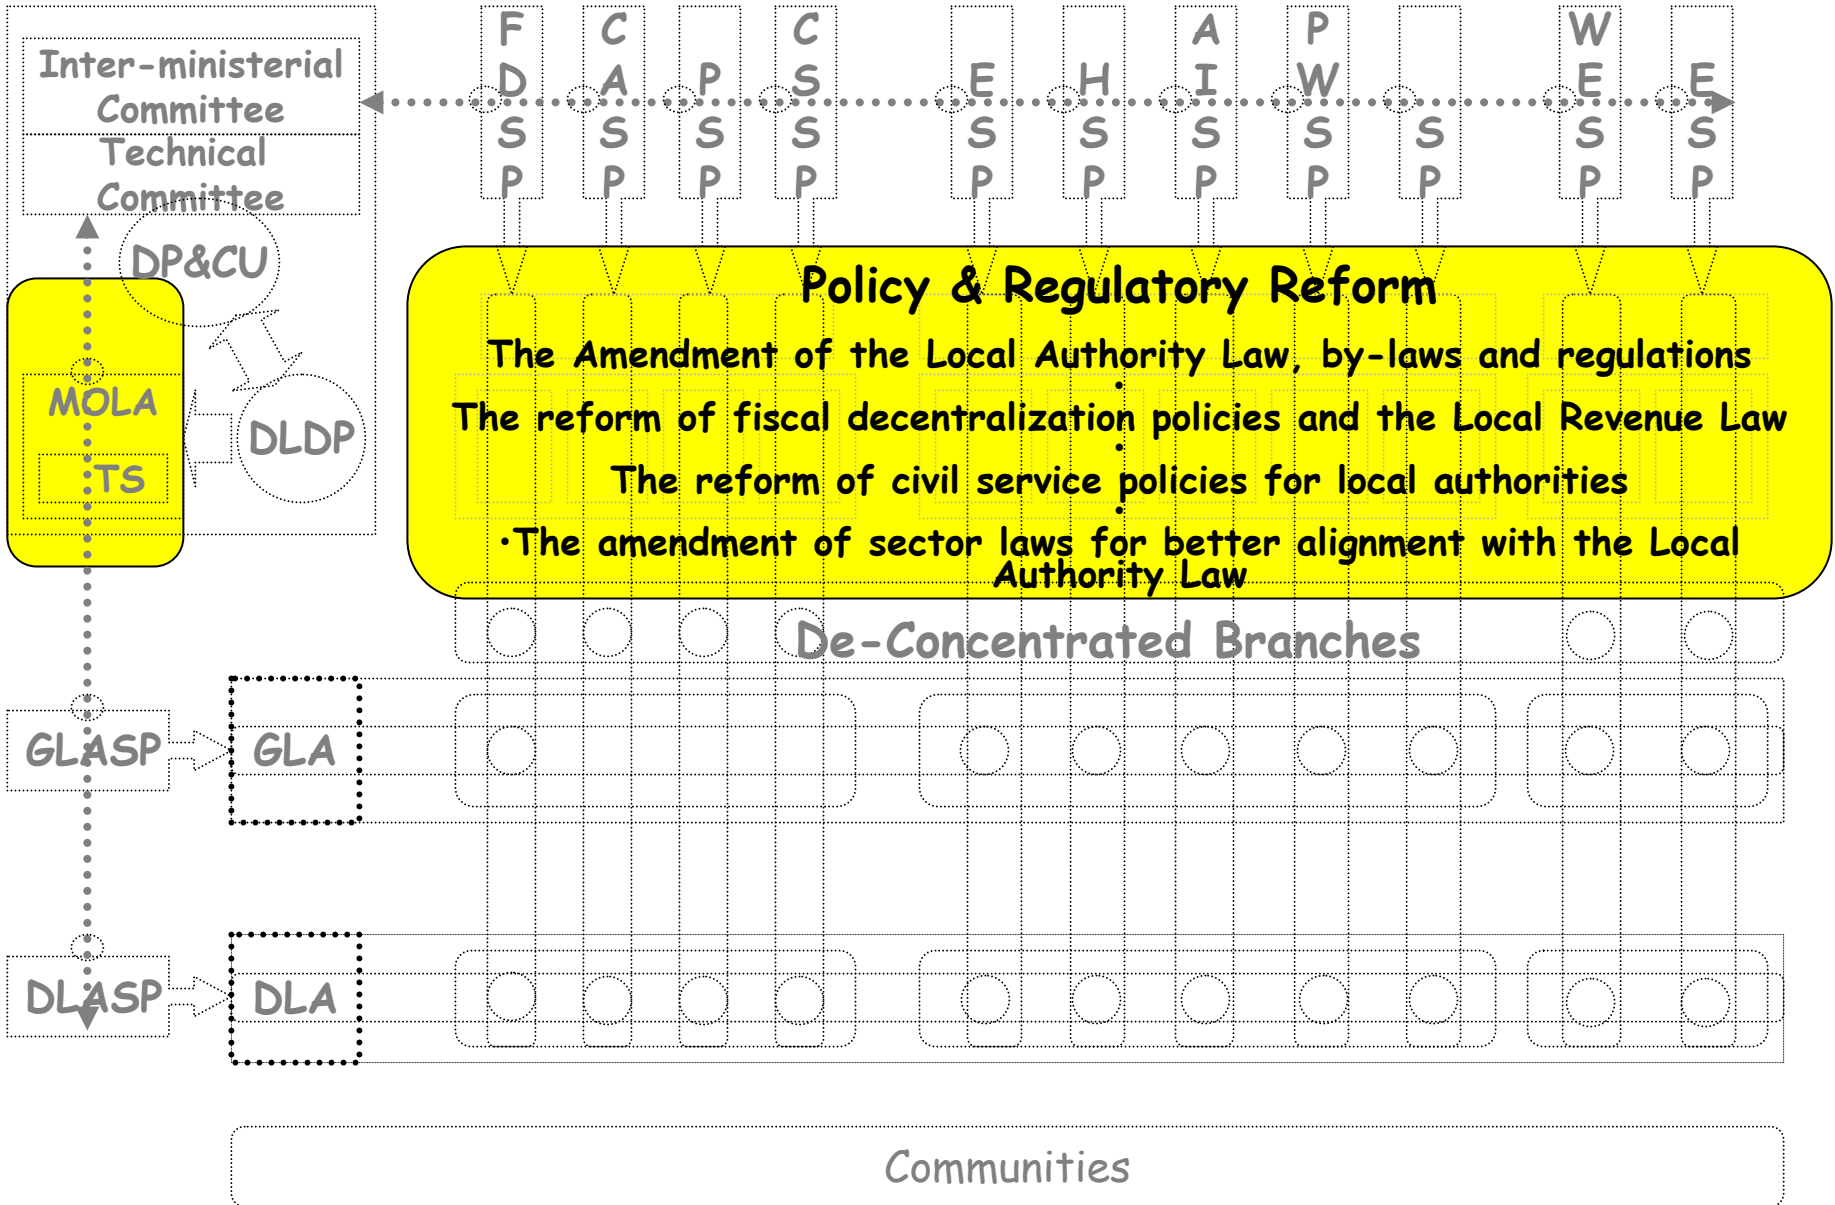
Inter-ministerial Committee

Technical Committee

DP&CU

MOLA

TS

DLDP

FDSP

CASP

PSP

CSSP

ESP

HSP

AISP

PWSP

SP

WESP

ESP

Policy & Regulatory Reform

The Amendment of the Local Authority Law, by-laws and regulations

The reform of fiscal decentralization policies and the Local Revenue Law

The reform of civil service policies for local authorities

·The amendment of sector laws for better alignment with the Local Authority Law

De-Concentrated Branches

GLASP

GLA

DLASP

DLA

Communities